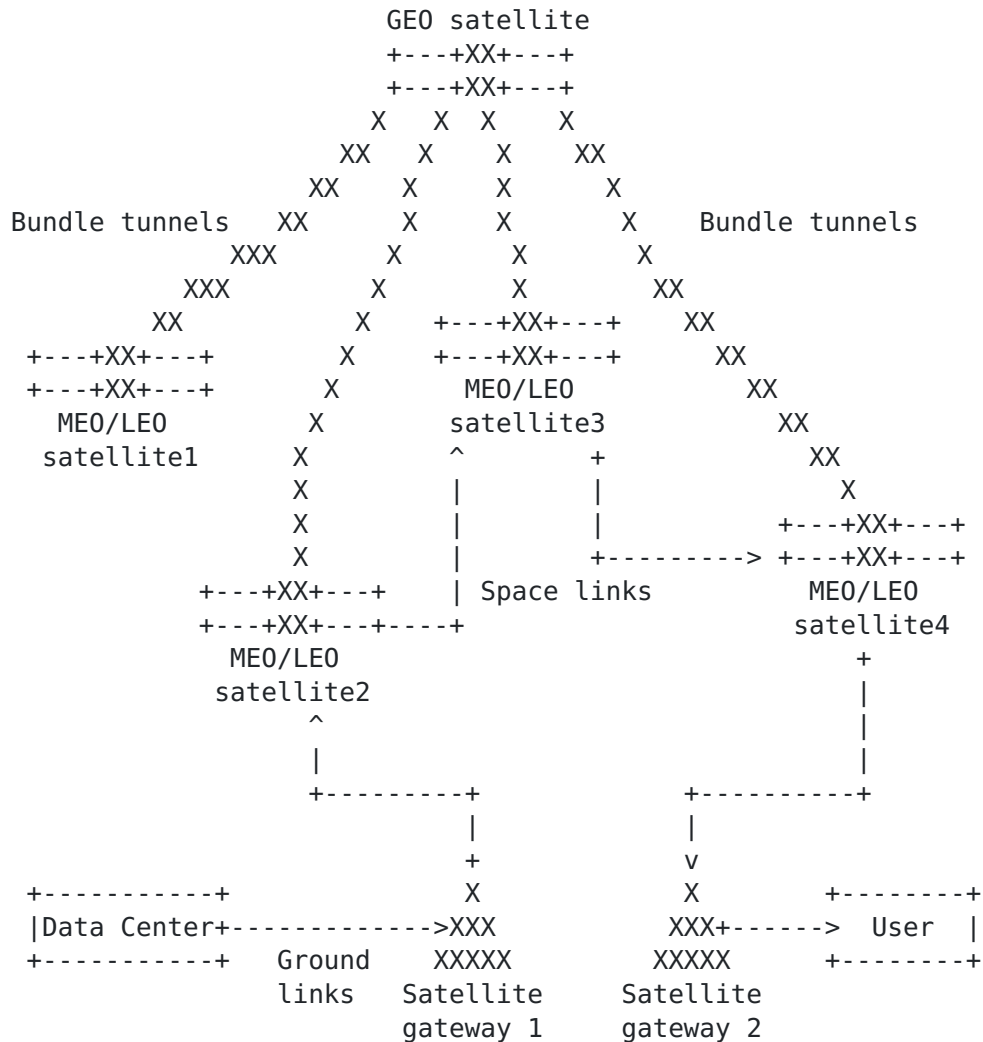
GEO satellite

Bundle tunnels

Bundle tunnels

MEO/LEO
satellite1

MEO/LEO
satellite3

MEO/LEO
satellite4

Space links

MEO/LEO
satellite2

Data Center

User

Ground
links

Satellite
gateway 1

Satellite
gateway 2